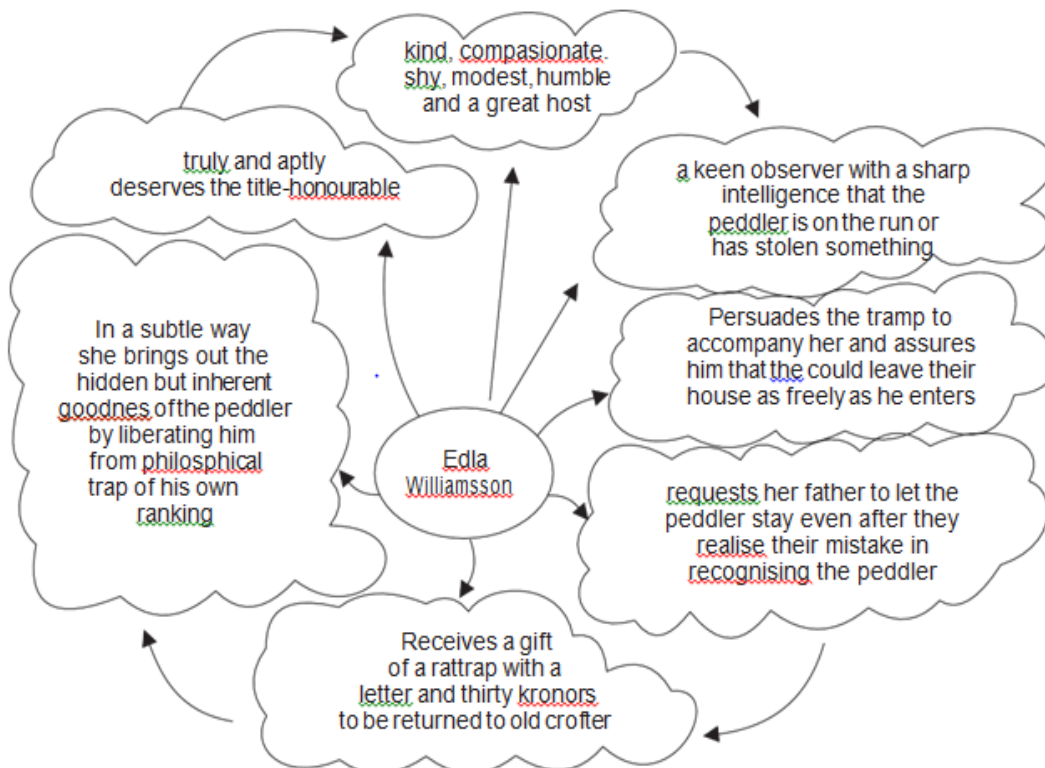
kind, compasionate shy, modest, humble and a great host

truly and aptly deserves the title-honourable

a keen observer with a sharp intelligence that the peddler is on the run or has stolen something

In a subtle way she brings out the hidden but inherent goodnes of the peddler by liberating him from philosphical trap of his own ranking

Edla Williamsson

Persuades the tramp to accompany her and assures him that the could leave their house as freely as he enters

requests her father to let the peddler stay even after they realise their mistake in recognising the peddler

Receives a gift of a rattrap with a letter and thirty kronors to be returned to old crofter